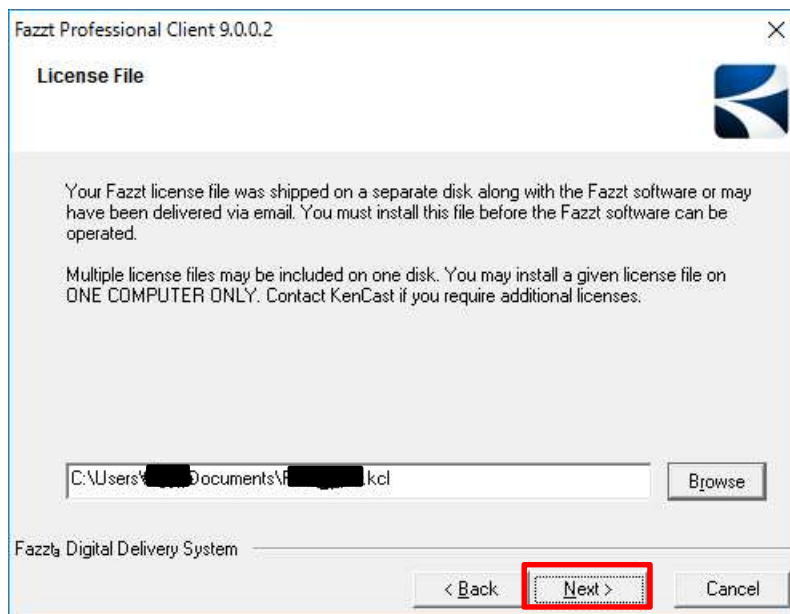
Fazzt Professional Client 9.0.0.2

×

License File

Your Fazzt license file was shipped on a separate disk along with the Fazzt software or may have been delivered via email. You must install this file before the Fazzt software can be operated.

Multiple license files may be included on one disk. You may install a given license file on ONE COMPUTER ONLY. Contact KenCast if you require additional licenses.

C:\Users\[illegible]Documents\F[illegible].kcl

Browse

Fazzt® Digital Delivery System

< Back

Next >

Cancel